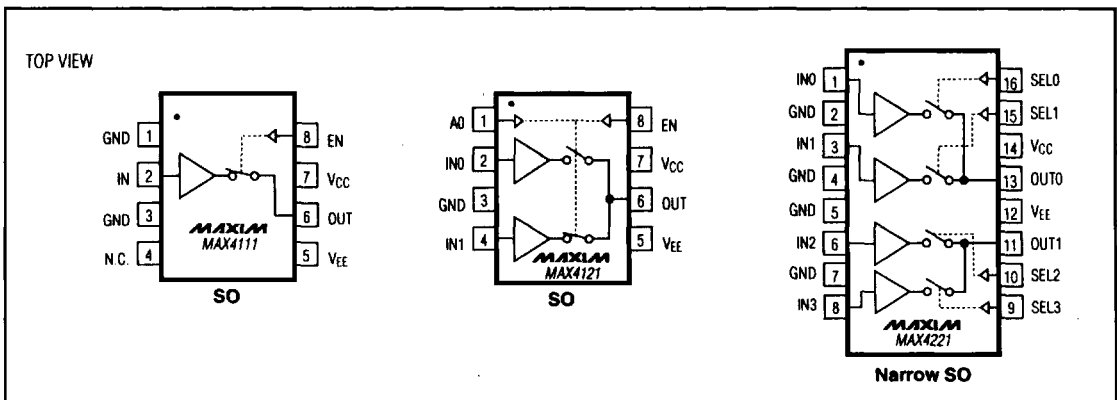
TOP VIEW

GND 1
IN 2
GND 3
N.C. 4
8 EN
7 $V_{CC}$
6 OUT
5 $V_{EE}$
MAXIM
MAX4111
SO

A0 1
IN0 2
GND 3
IN1 4
8 EN
7 $V_{CC}$
6 OUT
5 $V_{EE}$
MAXIM
MAX4121
SO

IN0 1
GND 2
IN1 3
GND 4
GND 5
IN2 6
GND 7
IN3 8
16 SEL0
15 SEL1
14 $V_{CC}$
13 OUT0
12 $V_{EE}$
11 OUT1
10 SEL2
9 SEL3
MAXIM
MAX4221
Narrow SO